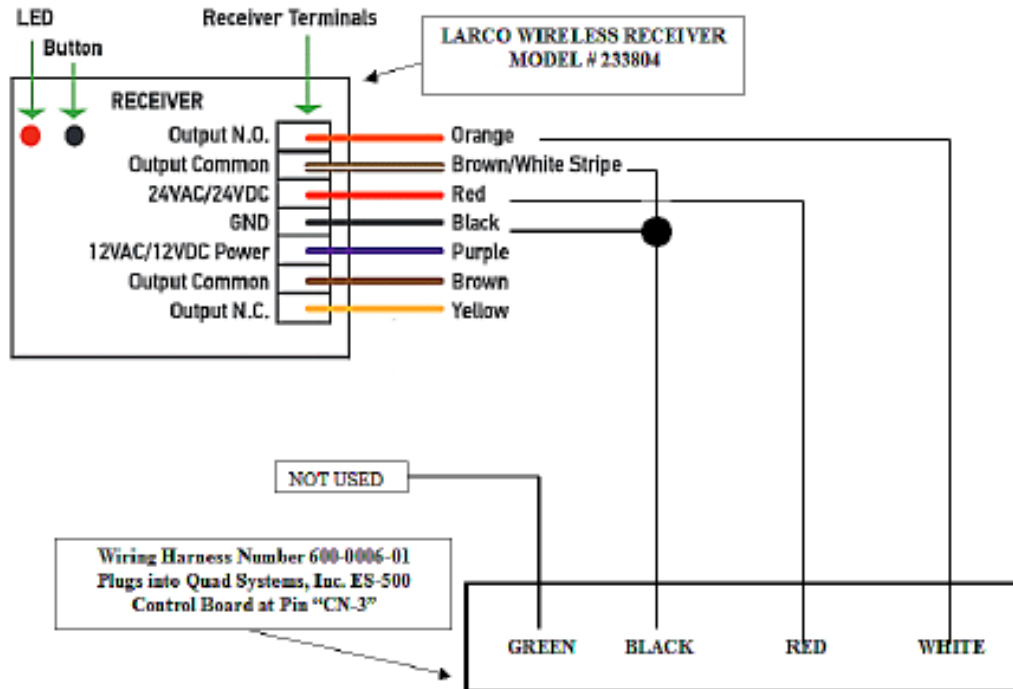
LED
Button
Receiver Terminals
LARCO WIRELESS RECEIVER
MODEL # 233804
RECEIVER
Output N.O.
Output Common
24VAC/24VDC
GND
12VAC/12VDC Power
Output Common
Output N.C.
Orange
Brown/White Stripe
Red
Black
Purple
Brown
Yellow
NOT USED
Wiring Harness Number 600-0006-01
Plugs into Quad Systems, Inc. ES-500
Control Board at Pin "CN-3"
GREEN
BLACK
RED
WHITE